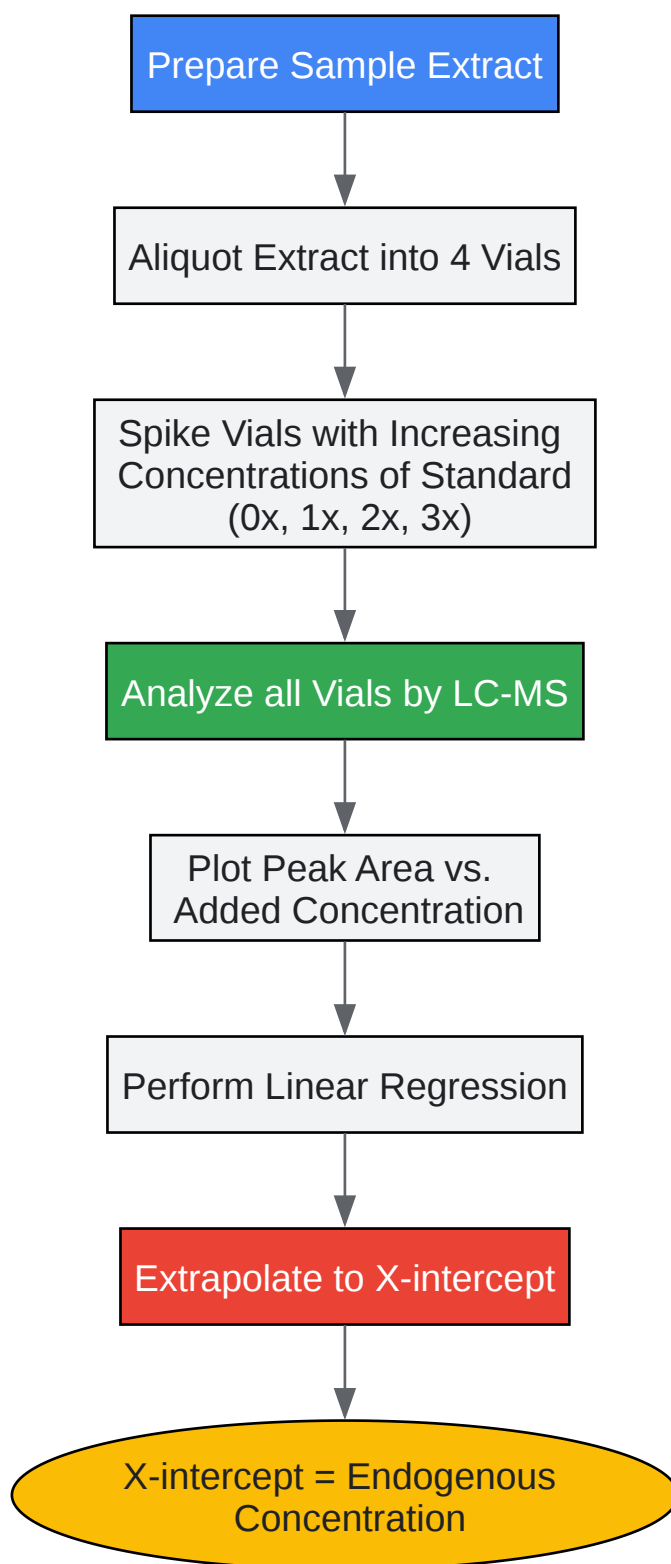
Prepare Sample Extract

Aliquot Extract into 4 Vials

Spike Vials with Increasing Concentrations of Standard (0x, 1x, 2x, 3x)

Analyze all Vials by LC-MS

Plot Peak Area vs. Added Concentration

Perform Linear Regression

Extrapolate to X-intercept

X-intercept = Endogenous Concentration